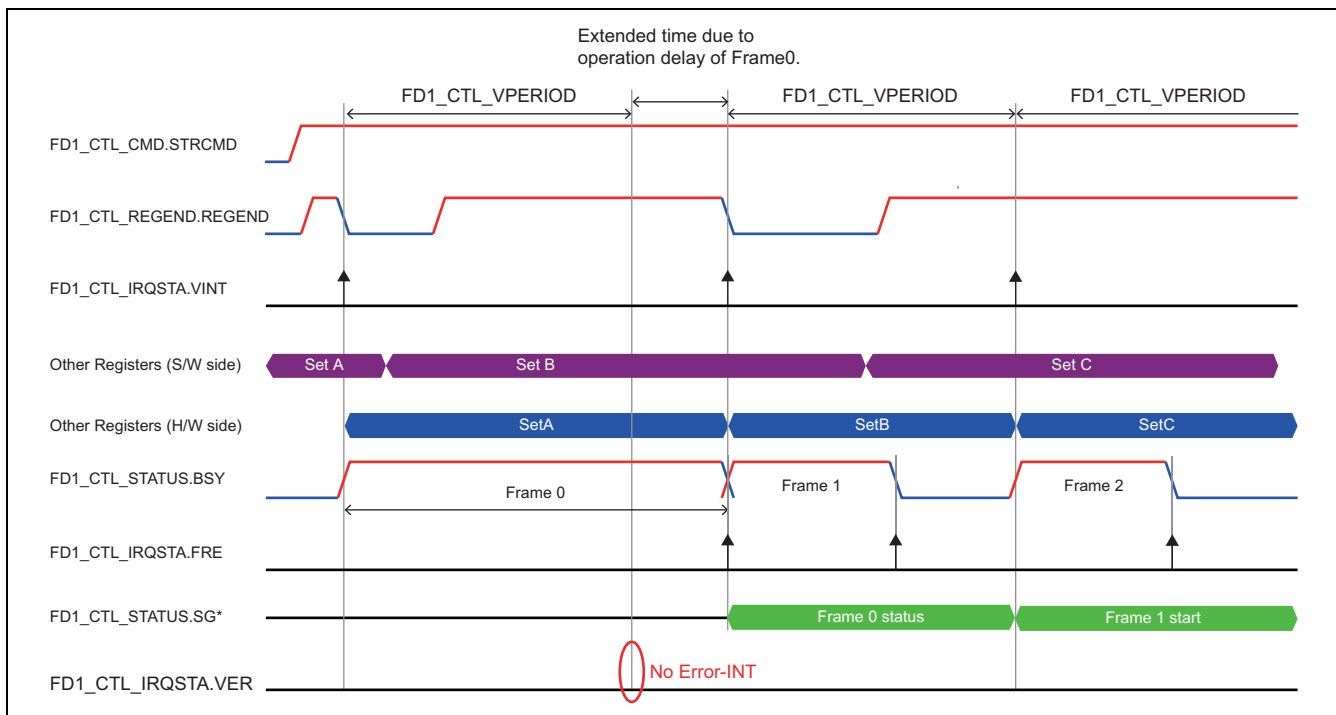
Extended time due to operation delay of Frame0.

FD1_CTL_VPERIOD

FD1_CTL_VPERIOD

FD1_CTL_VPERIOD

FD1_CTL_CMD.STRCMD

FD1_CTL_REGEND.REGEND

FD1_CTL_IRQSTA.VINT

Other Registers (S/W side)

Set A

Set B

Set C

Other Registers (H/W side)

SetA

SetB

SetC

FD1_CTL_STATUS.BSY

Frame 0

Frame 1

Frame 2

FD1_CTL_IRQSTA.FRE

FD1_CTL_STATUS.SG*

Frame 0 status

Frame 1 start

FD1_CTL_IRQSTA.VER

No Error-INT